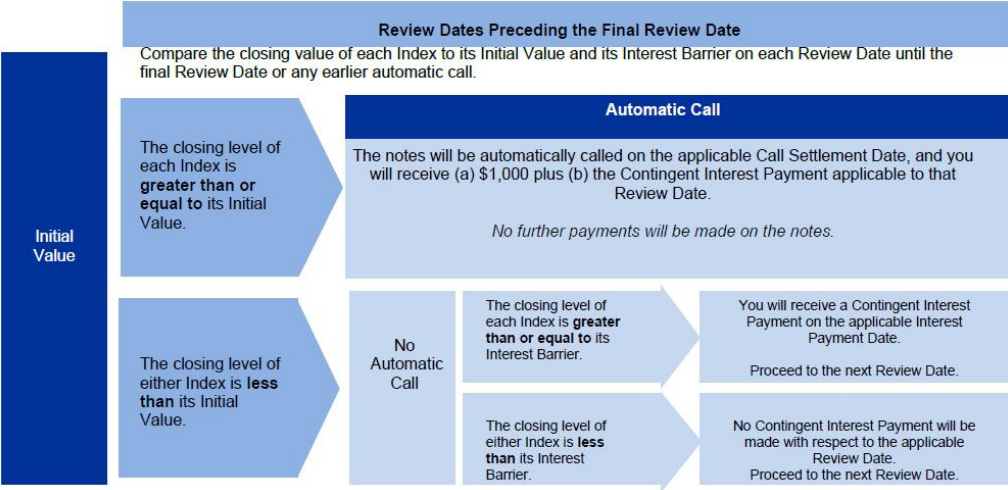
Review Dates Preceding the Final Review Date

Compare the closing value of each Index to its Initial Value and its Interest Barrier on each Review Date until the final Review Date or any earlier automatic call.

Initial Value

The closing level of each Index is **greater than or equal to** its Initial Value.

Automatic Call

The notes will be automatically called on the applicable Call Settlement Date, and you will receive (a) $1,000 plus (b) the Contingent Interest Payment applicable to that Review Date.

*No further payments will be made on the notes.*

The closing level of either Index is **less than** its Initial Value.

No Automatic Call

The closing level of each Index is **greater than or equal to** its Interest Barrier.

You will receive a Contingent Interest Payment on the applicable Interest Payment Date.

Proceed to the next Review Date.

The closing level of either Index is **less than** its Interest Barrier.

No Contingent Interest Payment will be made with respect to the applicable Review Date.
Proceed to the next Review Date.